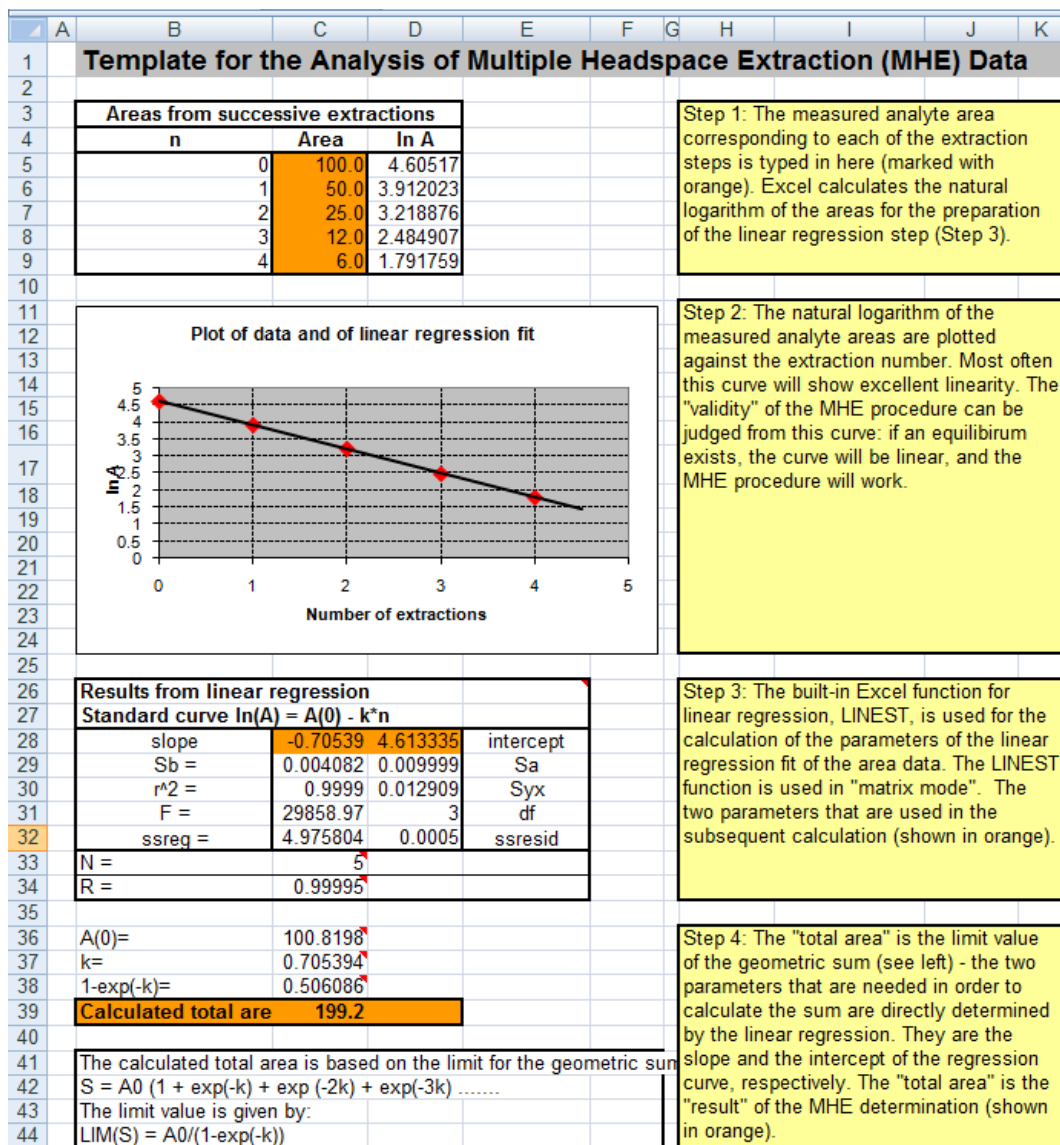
| | A | B | C | D | E | F | G | H | I | J | K |
|---|---|---|---|---|---|---|---|---|---|---|---|
| 1 | | Template for the Analysis of Multiple Headspace Extraction (MHE) Data | | | | | | | | | |

Areas from successive extractions

| n | Area | ln A |
|---|---|---|
| 0 | 100.0 | 4.60517 |
| 1 | 50.0 | 3.912023 |
| 2 | 25.0 | 3.218876 |
| 3 | 12.0 | 2.484907 |
| 4 | 6.0 | 1.791759 |

Step 1: The measured analyte area corresponding to each of the extraction steps is typed in here (marked with orange). Excel calculates the natural logarithm of the areas for the preparation of the linear regression step (Step 3).

Plot of data and of linear regression fit

5
4.5
4
3.5
3
2.5
2
1.5
1
0.5
0

ln A

0 1 2 3 4 5

Number of extractions

Step 2: The natural logarithm of the measured analyte areas are plotted against the extraction number. Most often this curve will show excellent linearity. The "validity" of the MHE procedure can be judged from this curve: if an equilibirum exists, the curve will be linear, and the MHE procedure will work.

Results from linear regression
Standard curve ln(A) = A(0) - k*n

| slope | -0.70539 | 4.613335 | intercept |
|---|---|---|---|
| Sb = | 0.004082 | 0.009999 | Sa |
| r^2 = | 0.9999 | 0.012909 | Syx |
| F = | 29858.97 | 3 | df |
| ssreg = | 4.975804 | 0.0005 | ssresid |
| N = | 5 | | |
| R = | 0.99995 | | |

Step 3: The built-in Excel function for linear regression, LINEST, is used for the calculation of the parameters of the linear regression fit of the area data. The LINEST function is used in "matrix mode". The two parameters that are used in the subsequent calculation (shown in orange).

| A(0)= | 100.8198 |
|---|---|
| k= | 0.705394 |
| 1-exp(-k)= | 0.506086 |
| Calculated total are | 199.2 |

Step 4: The "total area" is the limit value of the geometric sum (see left) - the two parameters that are needed in order to calculate the sum are directly determined by the linear regression. They are the slope and the intercept of the regression curve, respectively. The "total area" is the "result" of the MHE determination (shown in orange).

The calculated total area is based on the limit for the geometric sun
S = A0 (1 + exp(-k) + exp (-2k) + exp(-3k) .......
The limit value is given by:
LIM(S) = A0/(1-exp(-k))